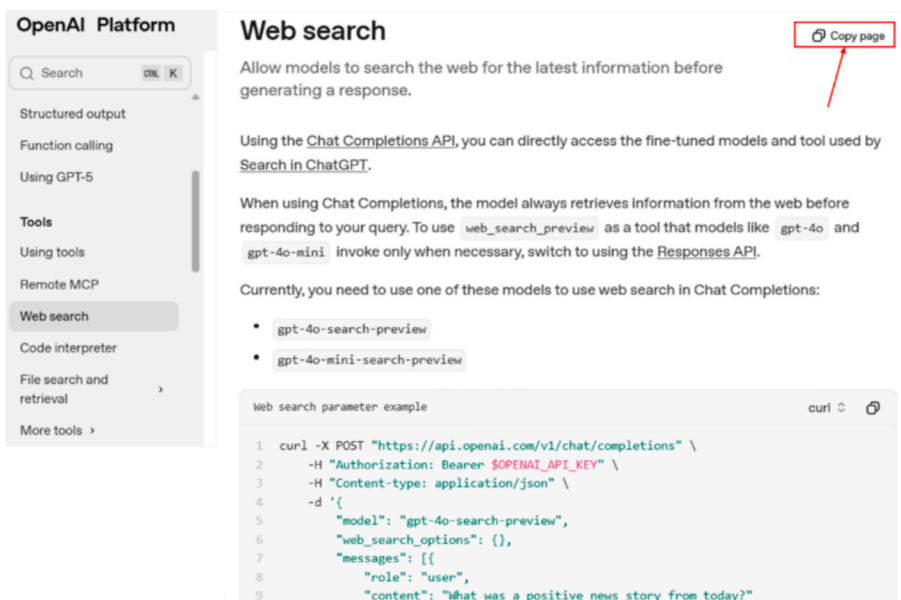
OpenAI Platform

Search CTRL K

Structured output

Function calling

Using GPT-5

Tools

Using tools

Remote MCP

Web search

Code interpreter

File search and retrieval ›

More tools ›

Web search

Copy page

Allow models to search the web for the latest information before generating a response.

Using the Chat Completions API, you can directly access the fine-tuned models and tool used by Search in ChatGPT.

When using Chat Completions, the model always retrieves information from the web before responding to your query. To use web_search_preview as a tool that models like gpt-4o and gpt-4o-mini invoke only when necessary, switch to using the Responses API.

Currently, you need to use one of these models to use web search in Chat Completions:

- gpt-4o-search-preview
- gpt-4o-mini-search-preview

Web search parameter example

curl

1 curl -X POST "https://api.openai.com/v1/chat/completions" \
2 -H "Authorization: Bearer $OPENAI_API_KEY" \
3 -H "Content-type: application/json" \
4 -d '{
5 "model": "gpt-4o-search-preview",
6 "web_search_options": {},
7 "messages": [{
8 "role": "user",
9 "content": "What was a positive news story from today?"